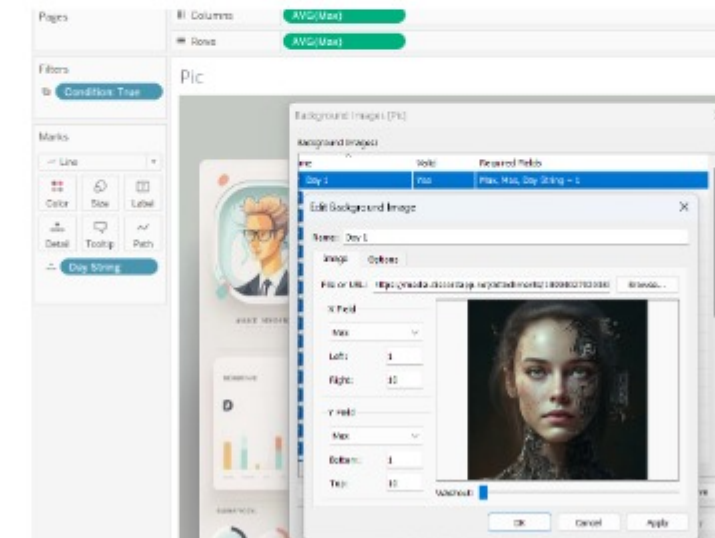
Pages

Columns AVG(Max)

Rows AVG(Max)

Filters

Condition: True

Pic

Marks

Line

Color Size Label

Detail Tooltip Path

Day String

Background Images (Pic)

Background Images

| me | Valid | Required Fields |
|---|---|---|
| Day 1 | Yes | Max, Max, Day String = 1 |

Edit Background Image

Name: Day 1

Image Options

File or URL: https://media.discordapp.net/attachments/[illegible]

Browse...

X Field

Max

Left: 1

Right: 10

Y Field

Max

Bottom: 1

Top: 10

Washout:

OK Cancel Apply